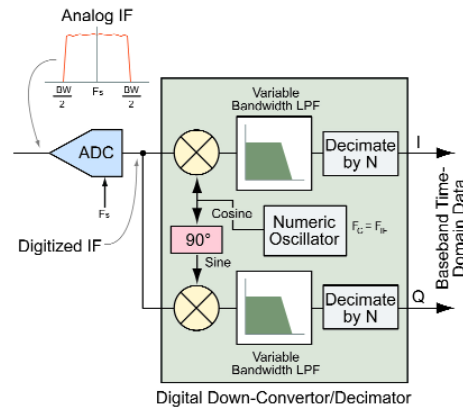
Analog IF

$\frac{BW}{2}$ Fs $\frac{BW}{2}$

ADC

Fs

Digitized IF

Variable Bandwidth LPF

Decimate by N

I

Cosine

Numeric Oscillator

$F_C = F_{IF}$

90°

Sine

Decimate by N

Q

Variable Bandwidth LPF

Baseband Time-Domain Data

Digital Down-Convertor/Decimator